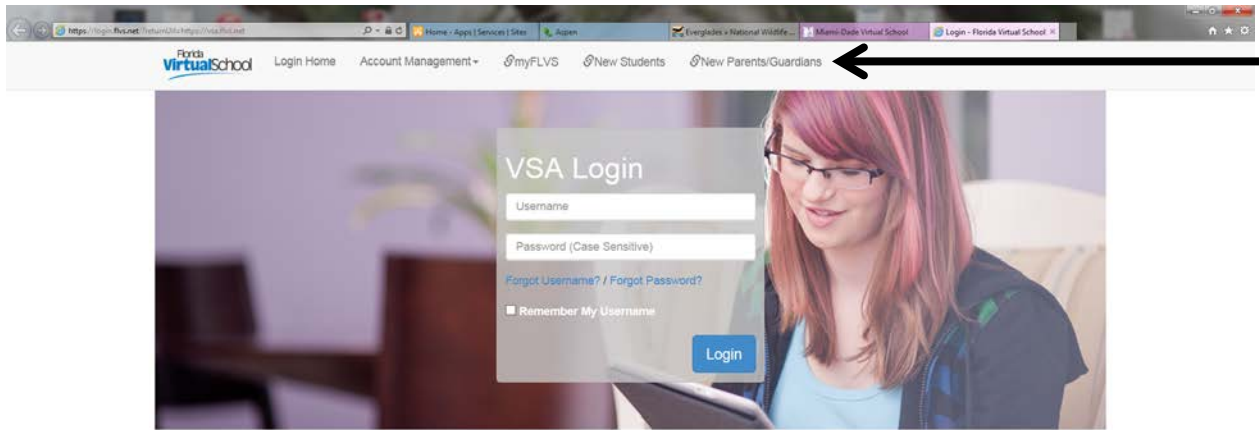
https://login.flvs.net/?returnUrl=https://vsa.flvs.net
Home - Apps | Services | Sites
Aspen
Everglades » National Wildlife...
Miami-Dade Virtual School
Login - Florida Virtual School

Florida VirtualSchool
Login Home
Account Management
myFLVS
New Students
New Parents/Guardians

VSA Login
Username
Password (Case Sensitive)
Forgot Username? / Forgot Password?
Remember My Username
Login